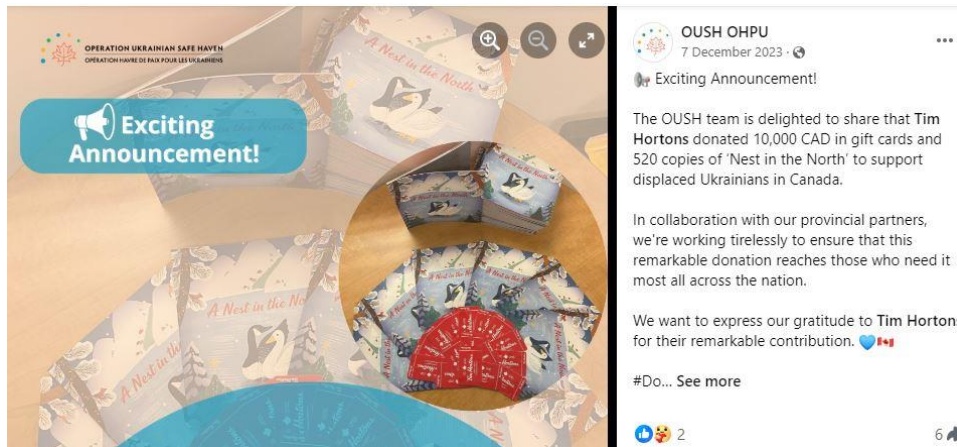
OPERATION UKRAINIAN SAFE HAVEN
OPÉRATION HAVRE DE PAIX POUR LES UKRAINIENS

Exciting Announcement!

A Nest in the North

A Nest in the North

A Nest in the North

OUSH OHPU
7 December 2023 ·

Exciting Announcement!

The OUSH team is delighted to share that Tim Hortons donated 10,000 CAD in gift cards and 520 copies of 'Nest in the North' to support displaced Ukrainians in Canada.

In collaboration with our provincial partners, we're working tirelessly to ensure that this remarkable donation reaches those who need it most all across the nation.

We want to express our gratitude to Tim Hortons for their remarkable contribution.

#Do... See more

2

6